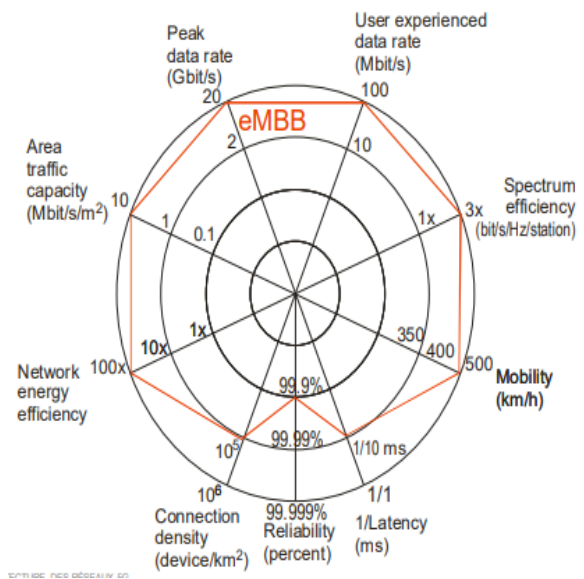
Peak data rate (Gbit/s)

User experienced data rate (Mbit/s)

20

100

eMBB

2

10

Area traffic capacity (Mbit/s/m$^2$)

10

Spectrum efficiency (bit/s/Hz/station)

1x

3x

1

0.1

1x

350

10x

400

Network energy efficiency

100x

500

Mobility (km/h)

99.9%

99.99%

$10^5$

1/10 ms

$10^6$

1/1

99.999%

Connection density (device/km$^2$)

Reliability (percent)

1/Latency (ms)

ECTURE DES RÉSEAUX 5G